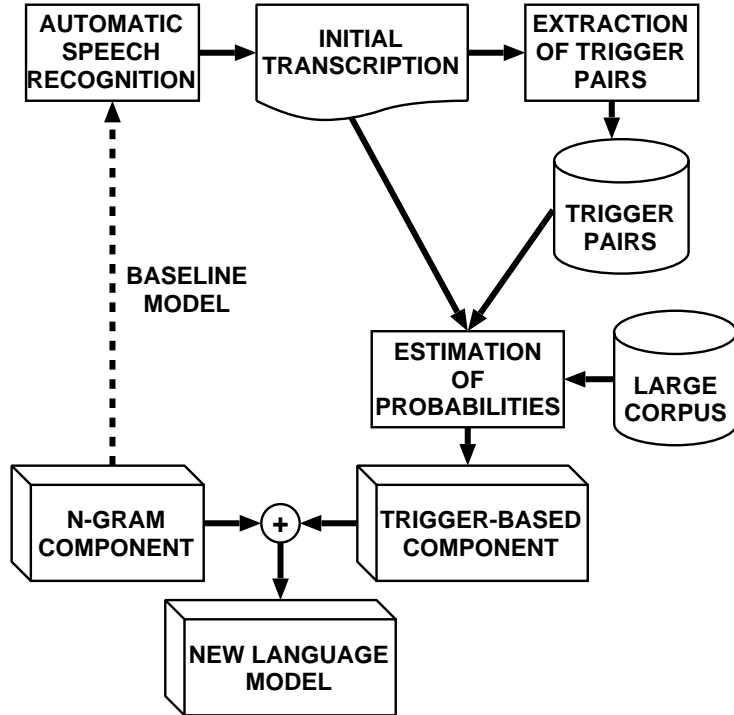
AUTOMATIC SPEECH RECOGNITION

INITIAL TRANSCRIPTION

EXTRACTION OF TRIGGER PAIRS

TRIGGER PAIRS

BASELINE MODEL

ESTIMATION OF PROBABILITIES

LARGE CORPUS

N-GRAM COMPONENT

+

TRIGGER-BASED COMPONENT

NEW LANGUAGE MODEL